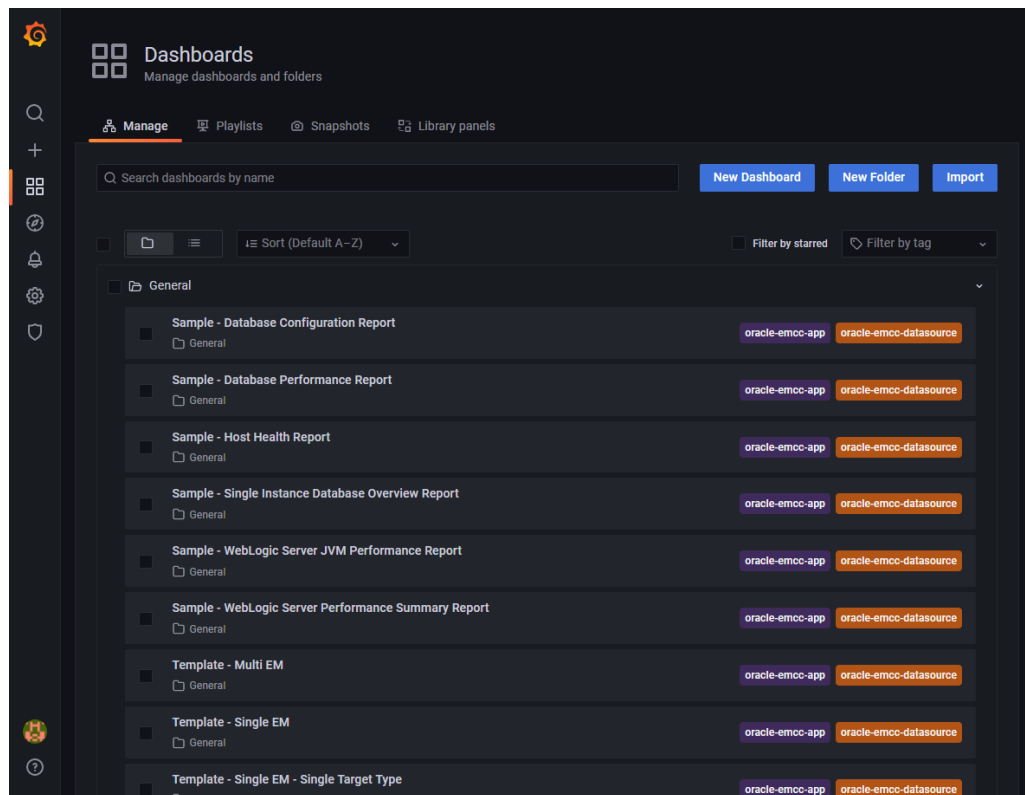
Dashboards
Manage dashboards and folders

Manage Playlists Snapshots Library panels

Search dashboards by name

New Dashboard New Folder Import

Sort (Default A–Z)

Filter by starred Filter by tag

General

Sample - Database Configuration Report
General
oracle-emcc-app oracle-emcc-datasource

Sample - Database Performance Report
General
oracle-emcc-app oracle-emcc-datasource

Sample - Host Health Report
General
oracle-emcc-app oracle-emcc-datasource

Sample - Single Instance Database Overview Report
General
oracle-emcc-app oracle-emcc-datasource

Sample - WebLogic Server JVM Performance Report
General
oracle-emcc-app oracle-emcc-datasource

Sample - WebLogic Server Performance Summary Report
General
oracle-emcc-app oracle-emcc-datasource

Template - Multi EM
General
oracle-emcc-app oracle-emcc-datasource

Template - Single EM
General
oracle-emcc-app oracle-emcc-datasource

Template - Single EM - Single Target Type
oracle-emcc-app oracle-emcc-datasource